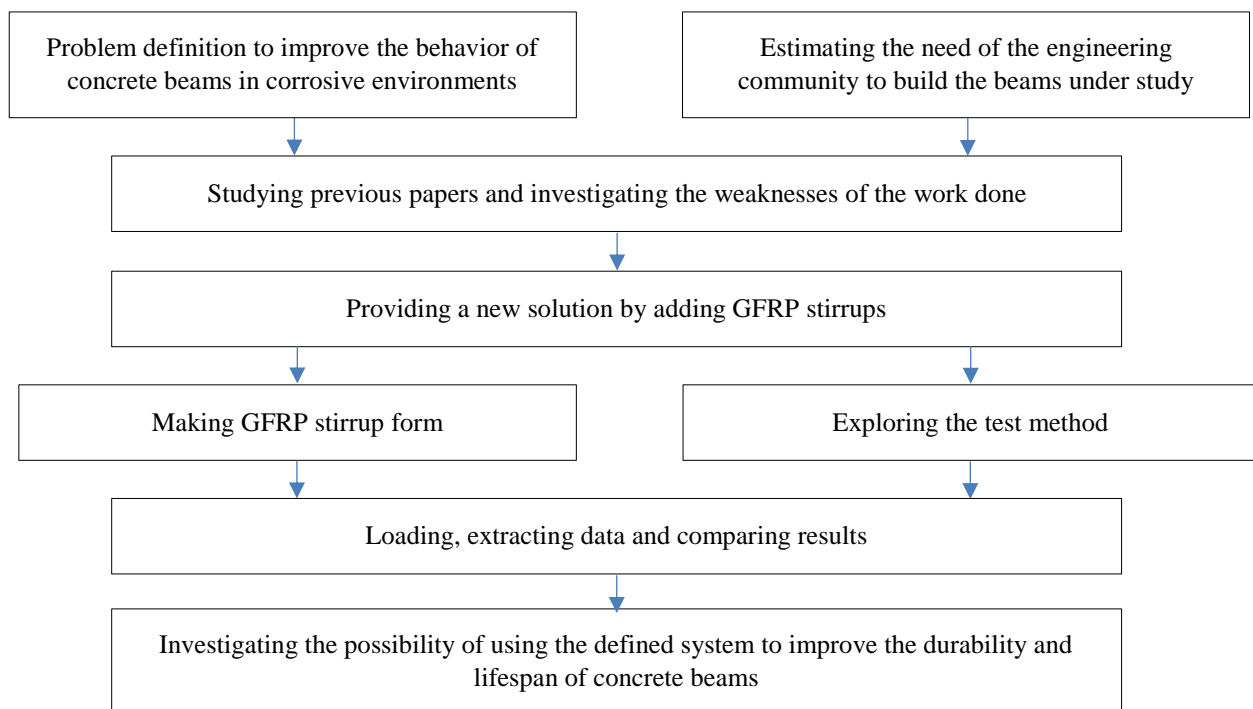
Problem definition to improve the behavior of concrete beams in corrosive environments

Estimating the need of the engineering community to build the beams under study

Studying previous papers and investigating the weaknesses of the work done

Providing a new solution by adding GFRP stirrups

Making GFRP stirrup form

Exploring the test method

Loading, extracting data and comparing results

Investigating the possibility of using the defined system to improve the durability and lifespan of concrete beams